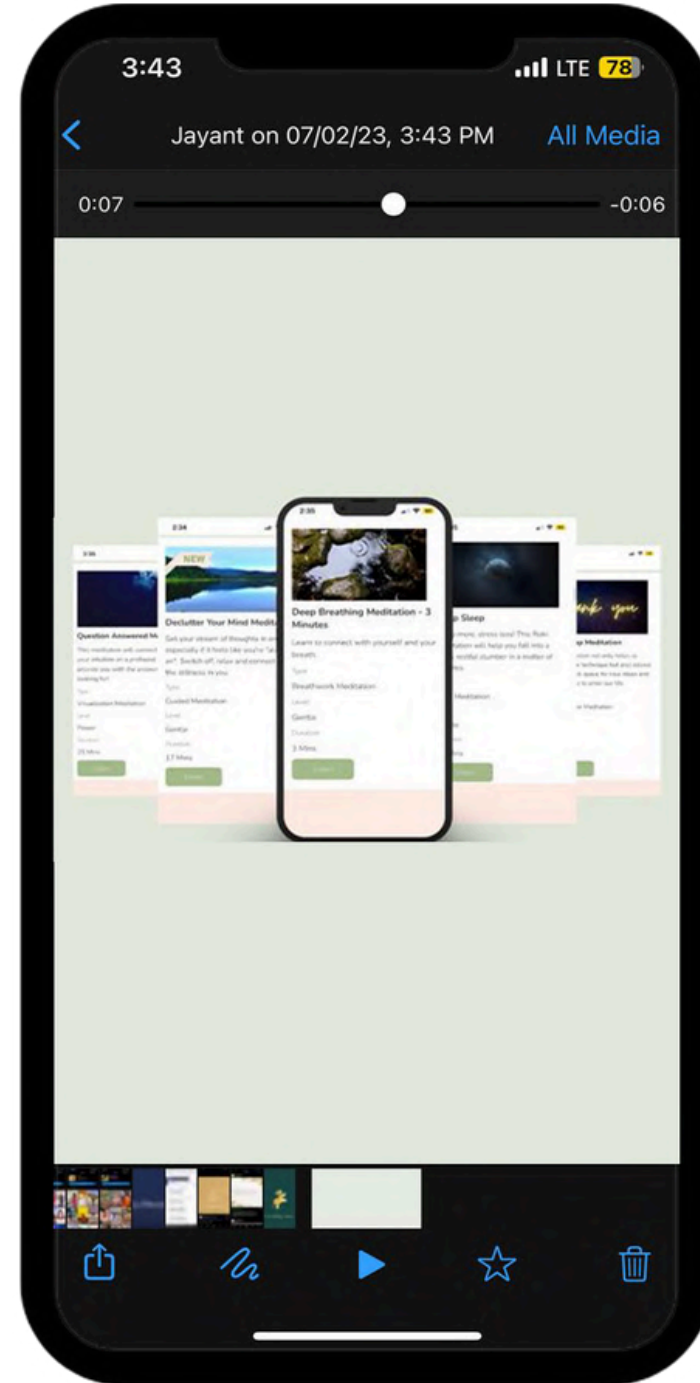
3:43
LTE 78

Jayant on 07/02/23, 3:43 PM
All Media

0:07
-0:06

2:35
Question Answered M
This meditation will connect your intuition on a profound provide you with the answer looking for
Type
Visualisation Meditation
Level
Power
Duration
20 Mins
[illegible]

2:34
NEW
Declutter Your Mind Medita
Get your stream of thoughts in or especially if it feels like you're "a of on". Switch off, relax and connect the stillness in you.
Type
Guided Meditation
Level
Gentle
Duration
17 Mins
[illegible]

2:35
Deep Breathing Meditation - 3 Minutes
Learn to connect with yourself and your breath.
Type
Breathwork Meditation
Level
Gentle
Duration
3 Mins
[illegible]

p Sleep
more, stress less! This Reiki itation will help you fall into a restful slumber in a matter of
Meditation

ank you
p Meditation
Meditation